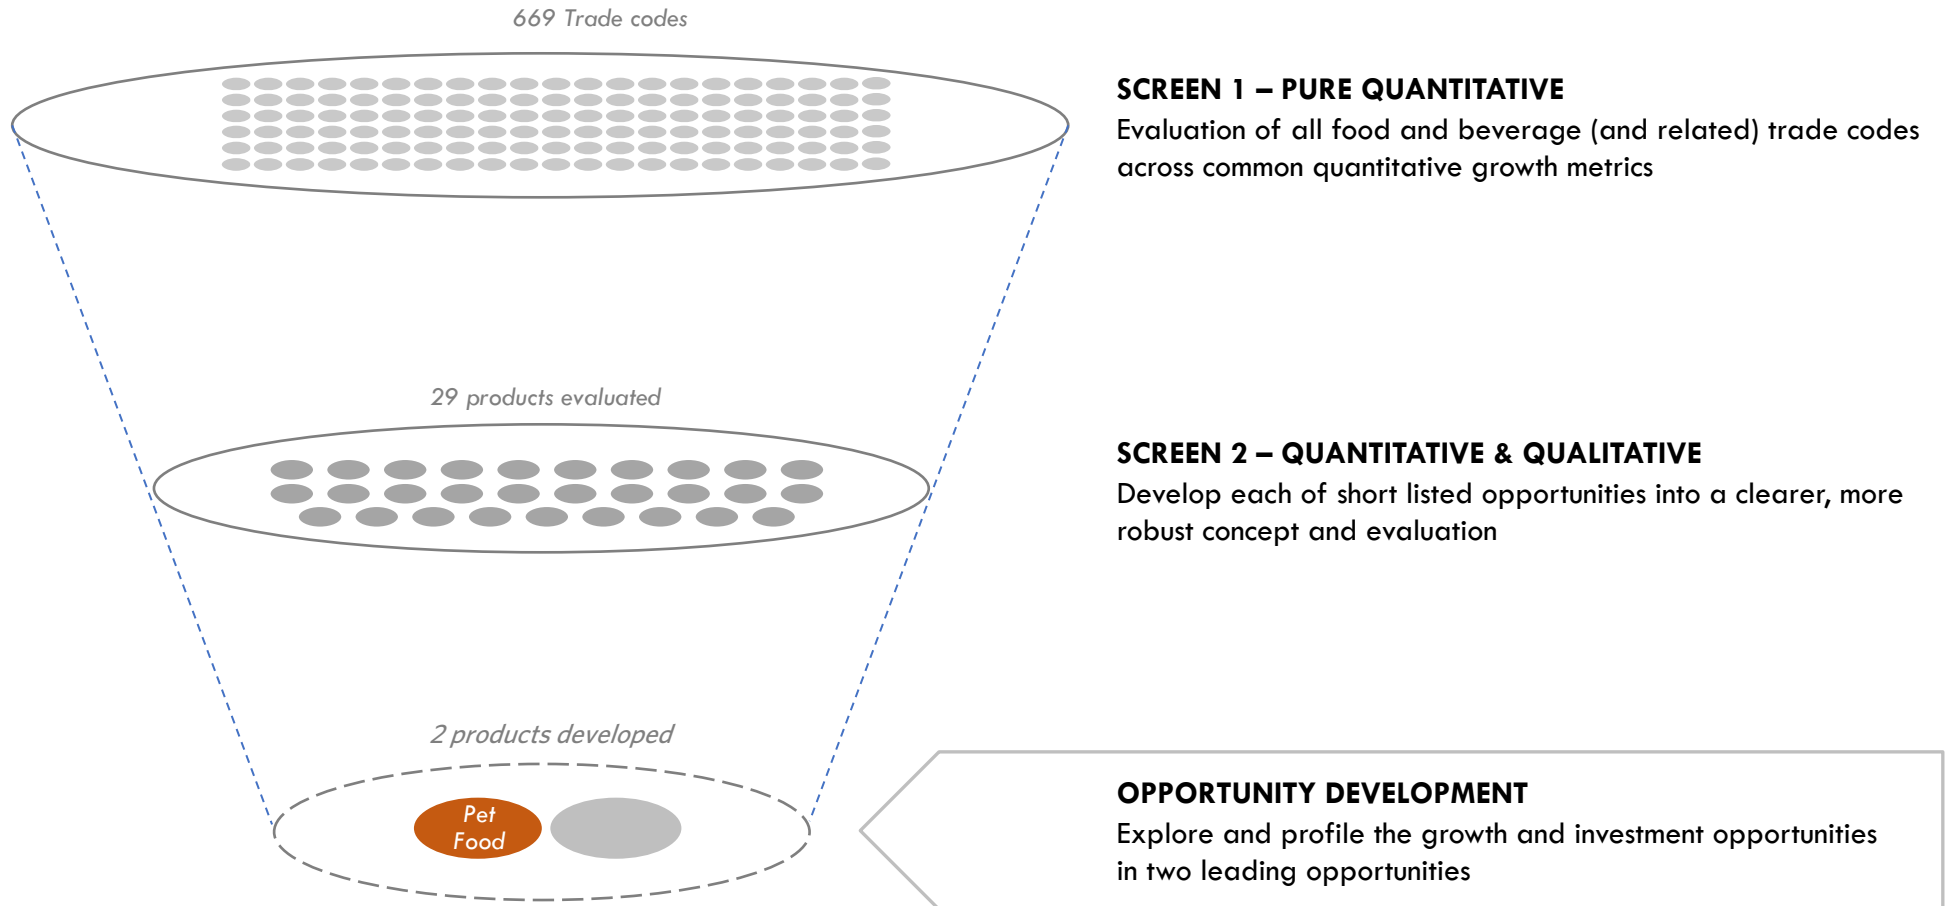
669 Trade codes

SCREEN 1 – PURE QUANTITATIVE
Evaluation of all food and beverage (and related) trade codes across common quantitative growth metrics

29 products evaluated

SCREEN 2 – QUANTITATIVE & QUALITATIVE
Develop each of short listed opportunities into a clearer, more robust concept and evaluation

2 products developed

Pet Food

OPPORTUNITY DEVELOPMENT
Explore and profile the growth and investment opportunities in two leading opportunities